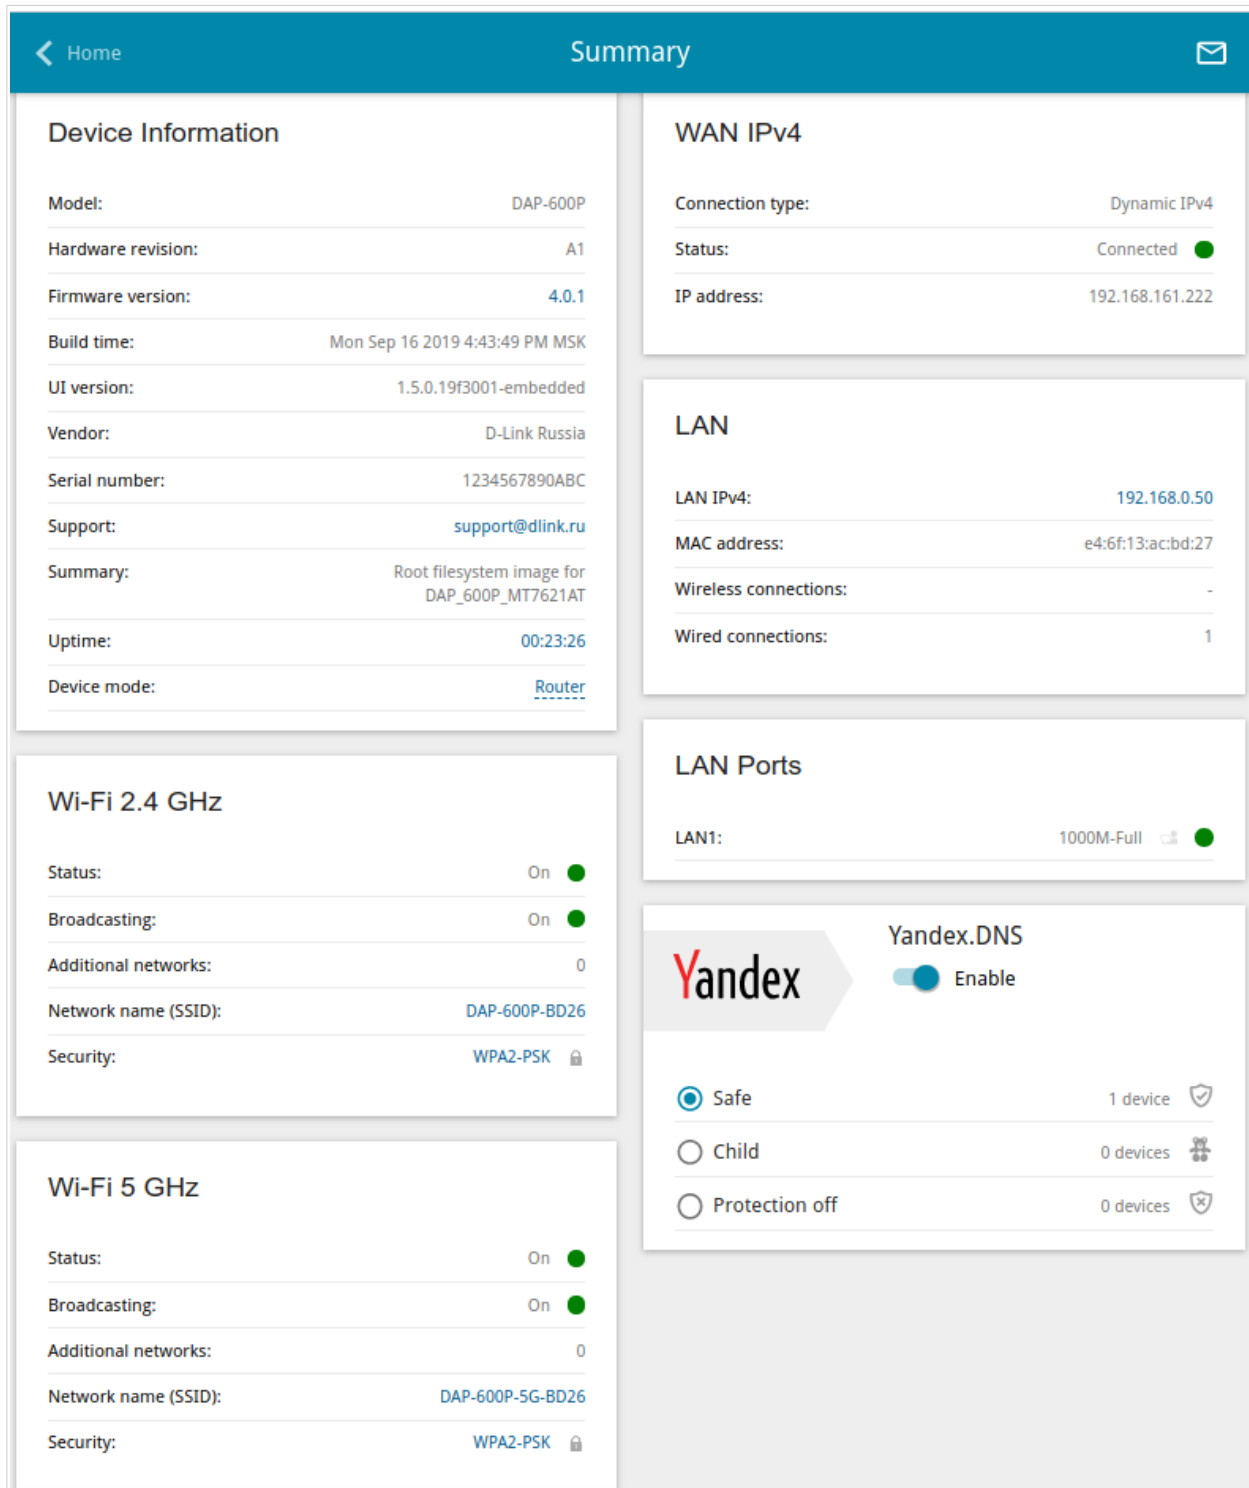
Home

Summary

Device Information

Model: DAP-600P
Hardware revision: A1
Firmware version: 4.0.1
Build time: Mon Sep 16 2019 4:43:49 PM MSK
UI version: 1.5.0.19f3001-embedded
Vendor: D-Link Russia
Serial number: 1234567890ABC
Support: support@dlink.ru
Summary: Root filesystem image for DAP_600P_MT7621AT
Uptime: 00:23:26
Device mode: Router

Wi-Fi 2.4 GHz

Status: On
Broadcasting: On
Additional networks: 0
Network name (SSID): DAP-600P-BD26
Security: WPA2-PSK

Wi-Fi 5 GHz

Status: On
Broadcasting: On
Additional networks: 0
Network name (SSID): DAP-600P-5G-BD26
Security: WPA2-PSK

WAN IPv4

Connection type: Dynamic IPv4
Status: Connected
IP address: 192.168.161.222

LAN

LAN IPv4: 192.168.0.50
MAC address: e4:6f:13:ac:bd:27
Wireless connections: -
Wired connections: 1

LAN Ports

LAN1: 1000M-Full

Yandex

Yandex.DNS

Enable

Safe 1 device
Child 0 devices
Protection off 0 devices